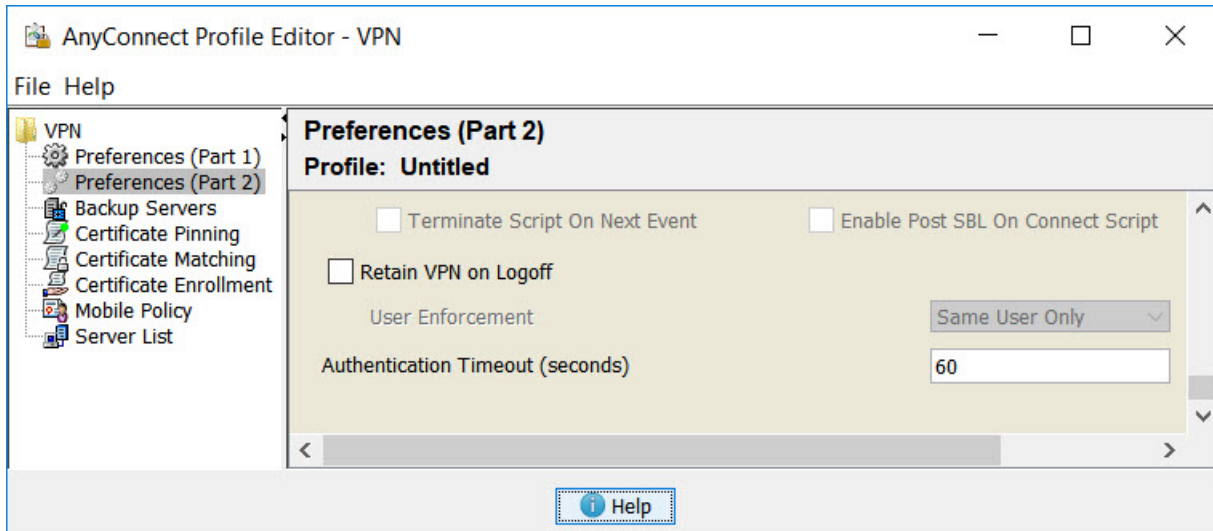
AnyConnect Profile Editor - VPN

File Help

VPN
Preferences (Part 1)
Preferences (Part 2)
Backup Servers
Certificate Pinning
Certificate Matching
Certificate Enrollment
Mobile Policy
Server List

Preferences (Part 2)
Profile: Untitled

Terminate Script On Next Event
Enable Post SBL On Connect Script

Retain VPN on Logoff

User Enforcement
Same User Only

Authentication Timeout (seconds)
60

Help